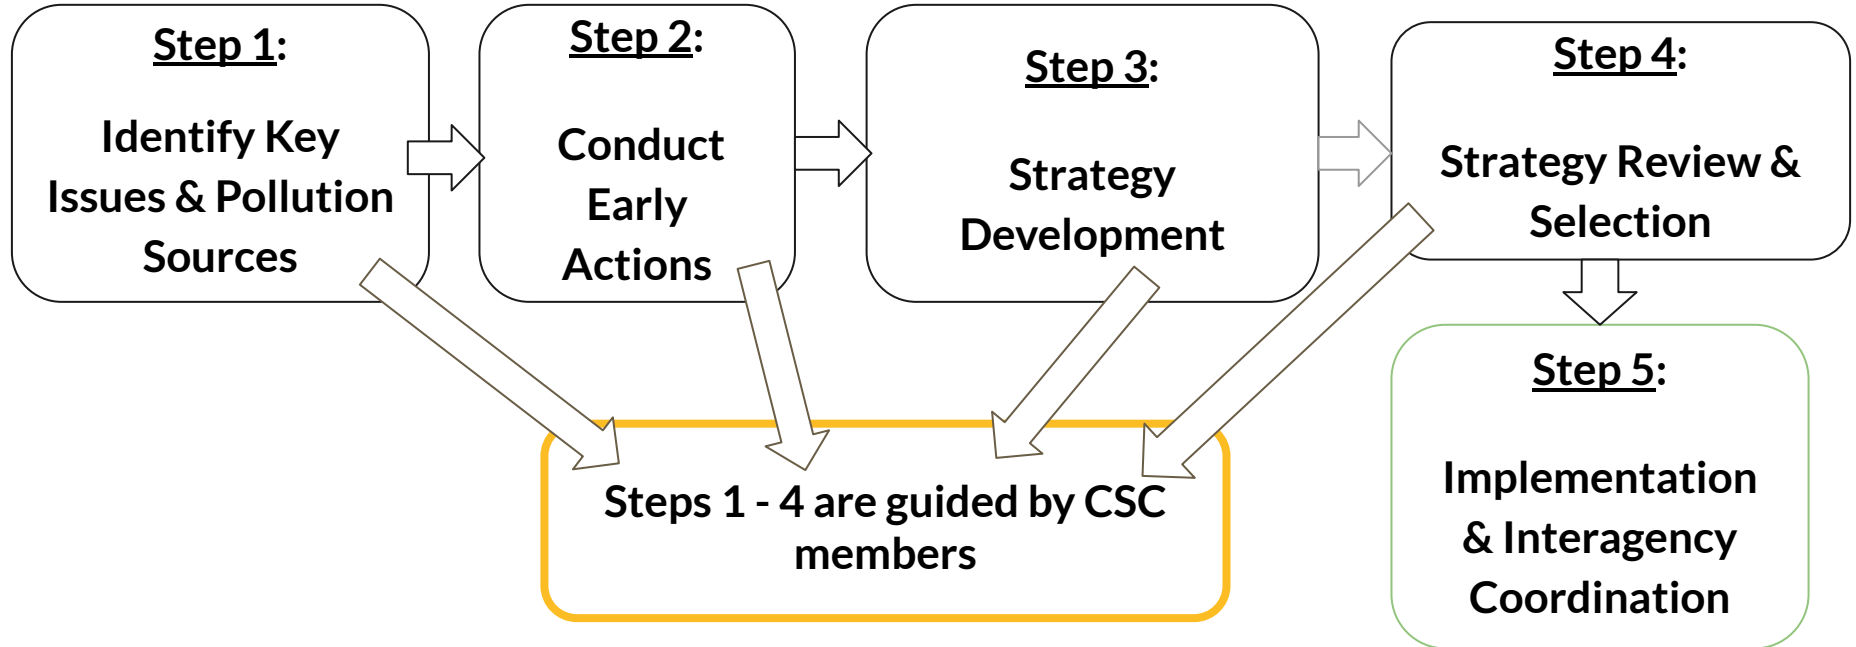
Step 1:

Identify Key Issues & Pollution Sources

Step 2:

Conduct Early Actions

Step 3:

Strategy Development

Step 4:

Strategy Review & Selection

Step 5:

Implementation & Interagency Coordination

Steps 1 - 4 are guided by CSC members